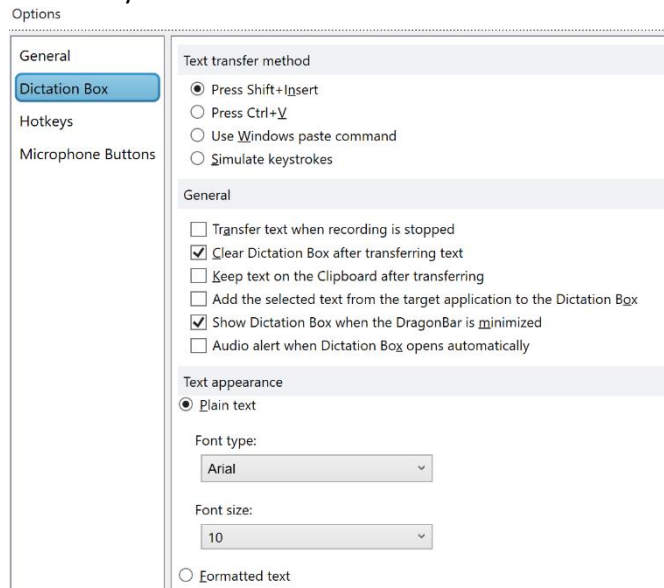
Options

General
Dictation Box
Hotkeys
Microphone Buttons

Text transfer method

Press Shift+Insert
Press Ctrl+V
Use Windows paste command
Simulate keystrokes

General

Transfer text when recording is stopped
Clear Dictation Box after transferring text
Keep text on the Clipboard after transferring
Add the selected text from the target application to the Dictation Box
Show Dictation Box when the DragonBar is minimized
Audio alert when Dictation Box opens automatically

Text appearance
Plain text

Font type:
Arial

Font size:
10

Formatted text